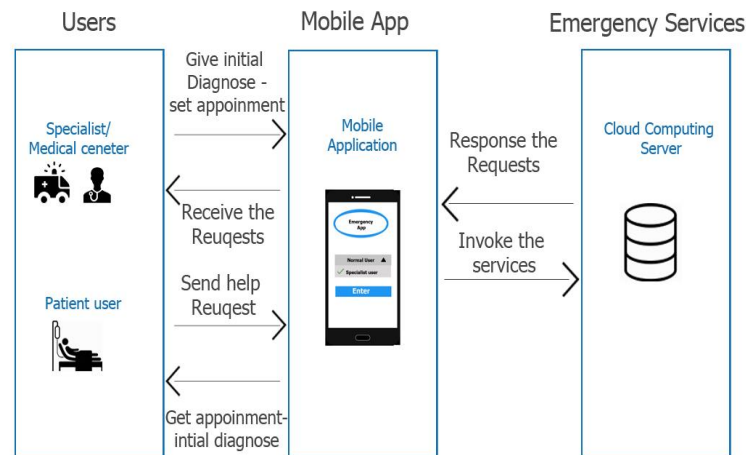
Users

Mobile App

Emergency Services

Specialist/ Medical ceneter

Patient user

Give initial Diagnose - set appoinment

Receive the Reuqests

Send help Reuqest

Get appoinment- intial diagnose

Mobile Application

Emergency App

Normal User

Specialist user

Enter

Response the Requests

Invoke the services

Cloud Computing Server